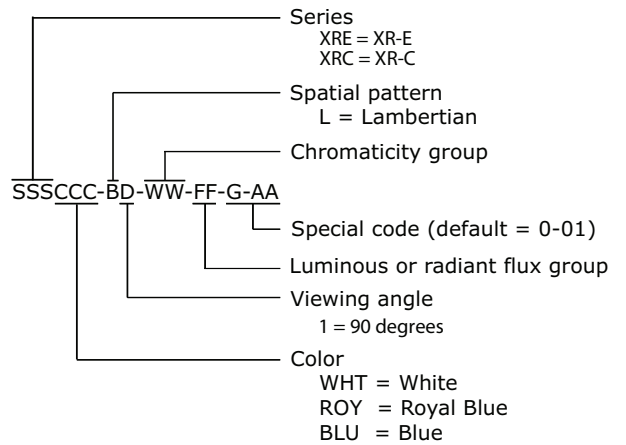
Series
XRE = XR-E
XRC = XR-C

Spatial pattern
L = Lambertian

Chromaticity group

SSSCCC-BD-WW-FF-G-AA

Special code (default = 0-01)

Luminous or radiant flux group

Viewing angle
1 = 90 degrees

Color
WHT = White
ROY = Royal Blue
BLU = Blue